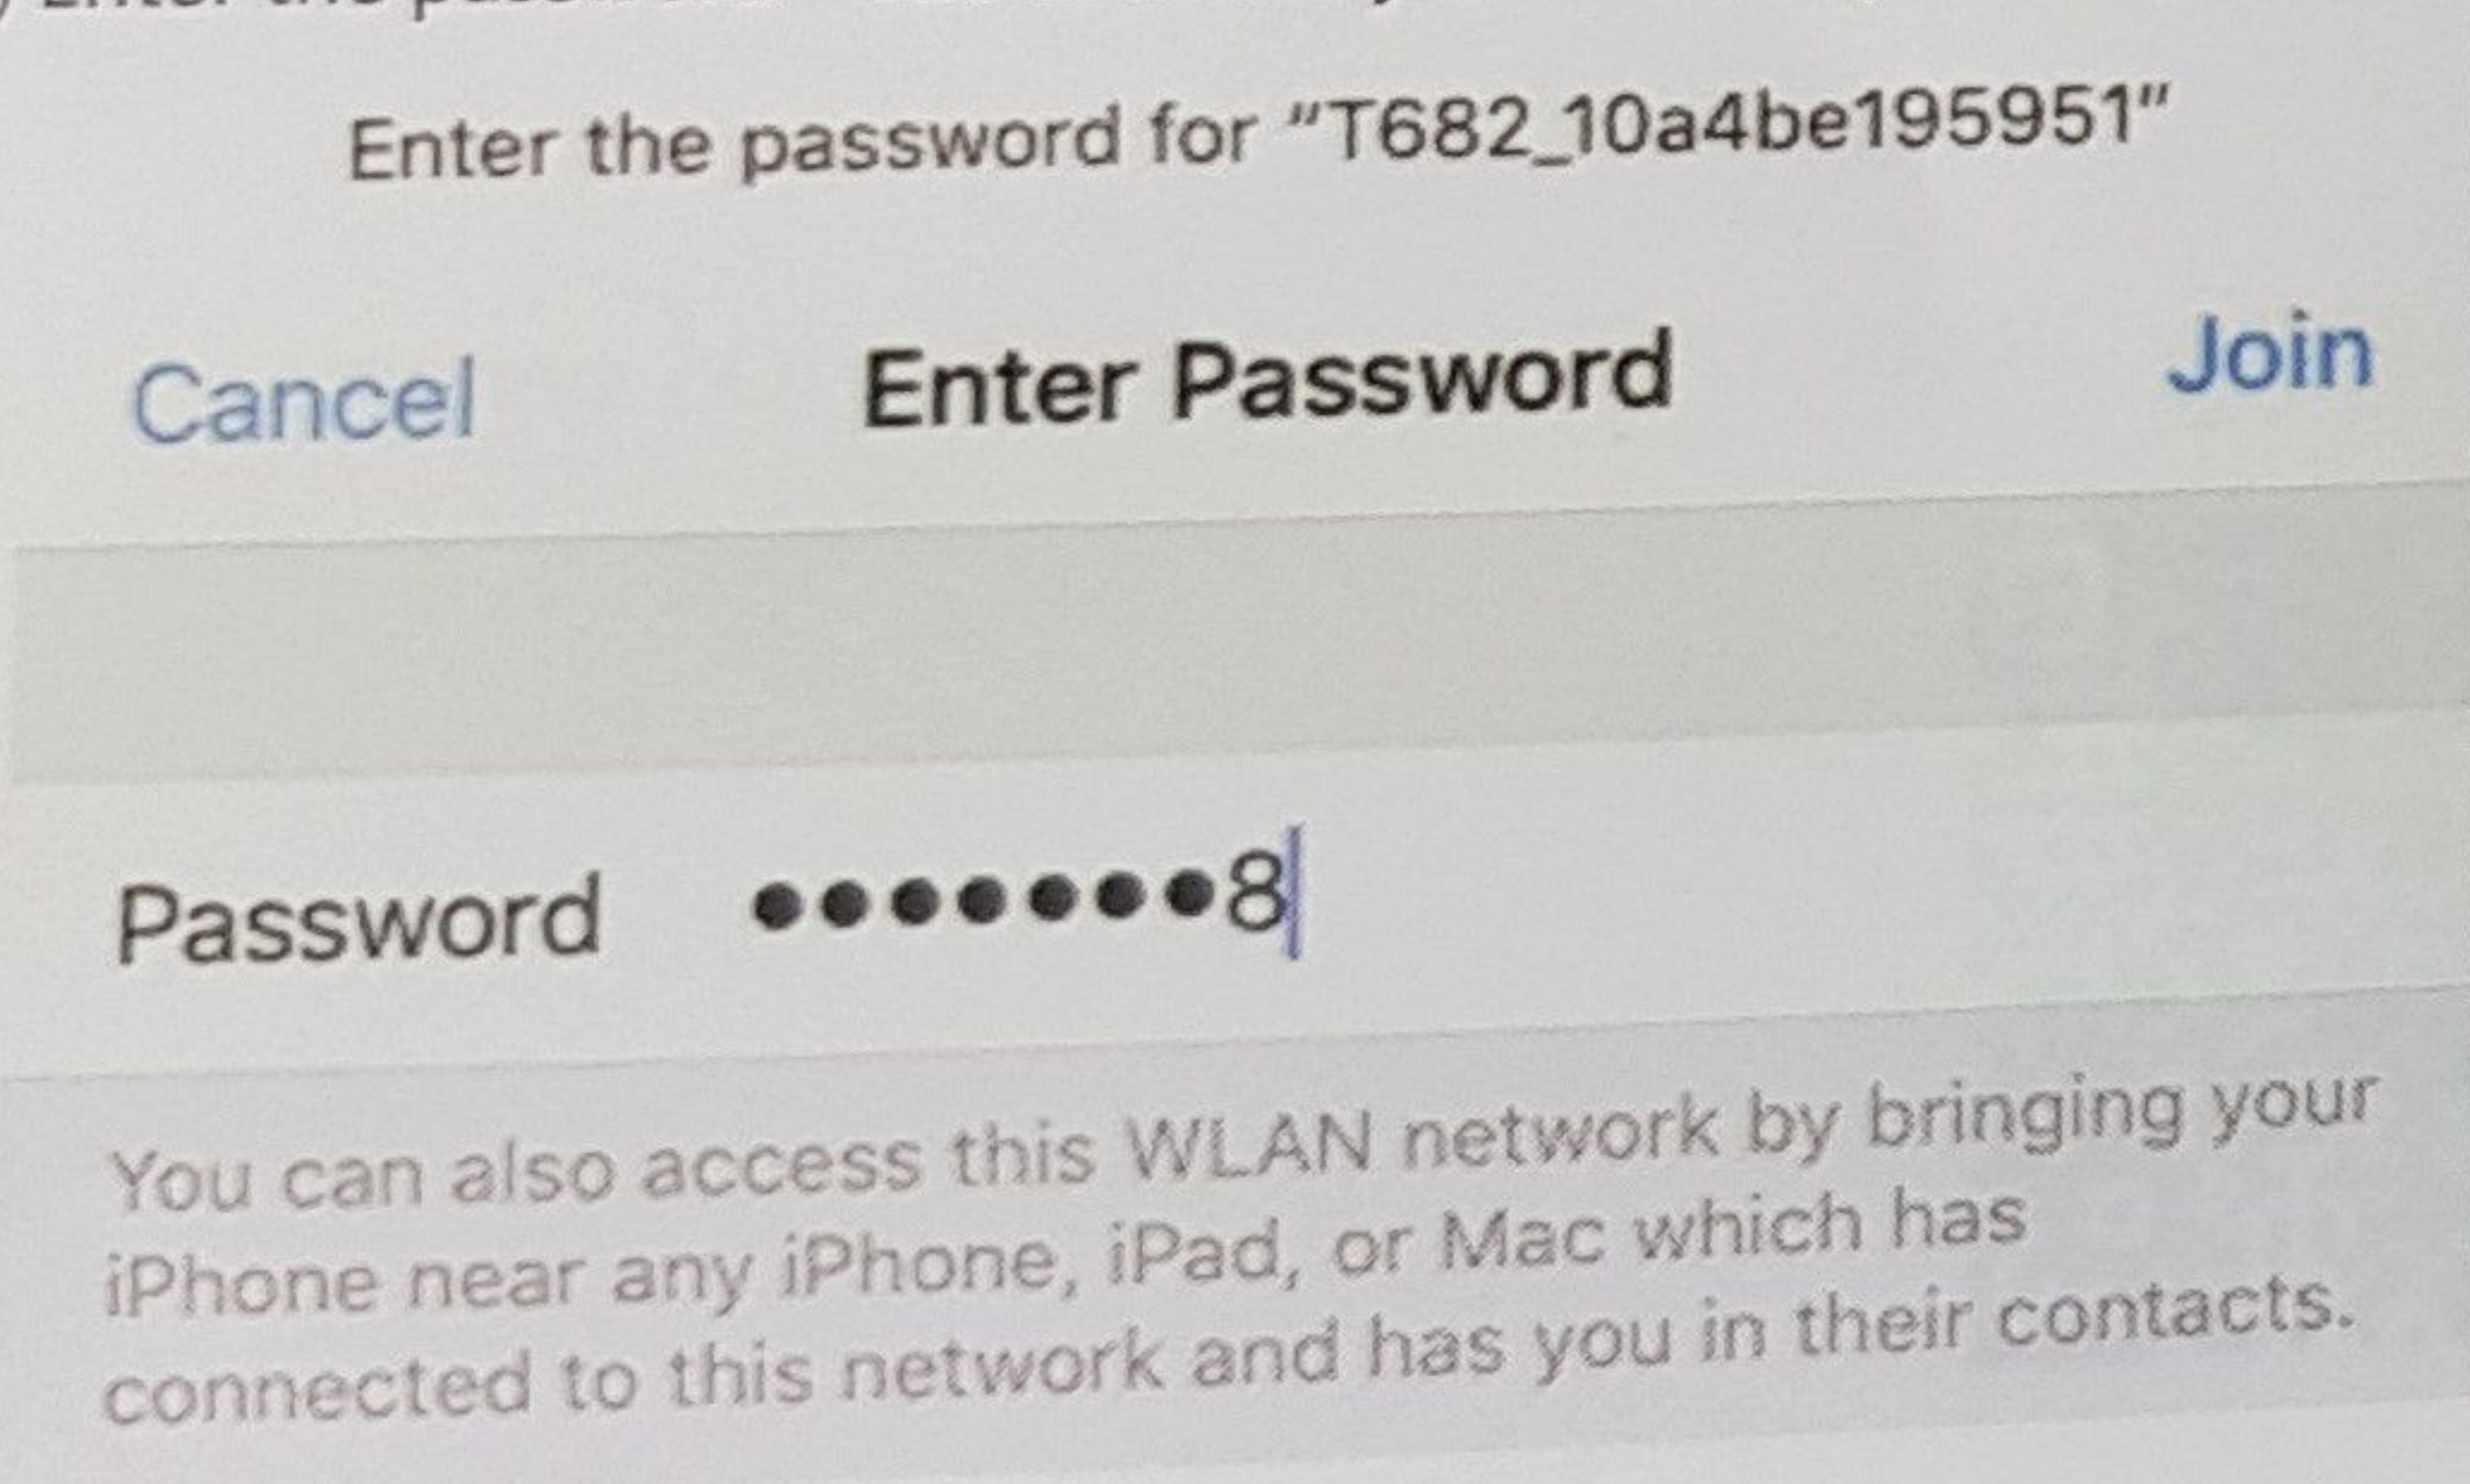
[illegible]

Enter the password for "T682_10a4be195951"

Cancel Enter Password Join

Password ••••••••8

You can also access this WLAN network by bringing your iPhone near any iPhone, iPad, or Mac which has connected to this network and has you in their contacts.